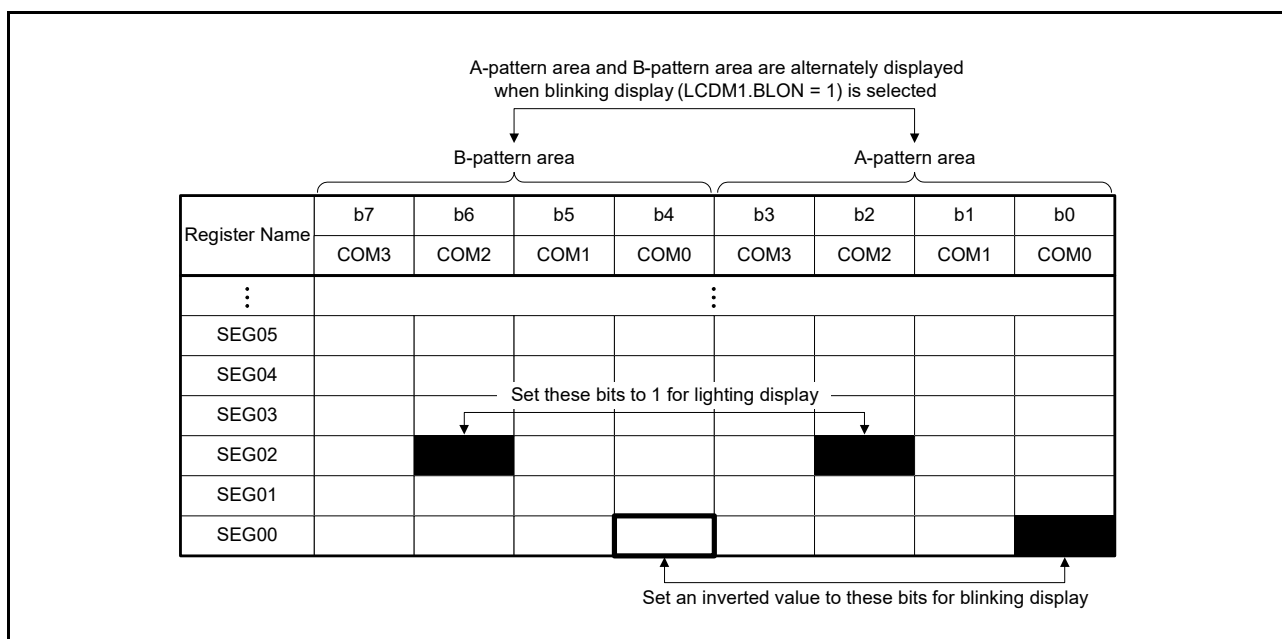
A-pattern area and B-pattern area are alternately displayed when blinking display (LCDM1.BLON = 1) is selected

B-pattern area

A-pattern area

| Register Name | b7 | b6 | b5 | b4 | b3 | b2 | b1 | b0 |
|---|---|---|---|---|---|---|---|---|
| | COM3 | COM2 | COM1 | COM0 | COM3 | COM2 | COM1 | COM0 |
| ⋮ | | | | ⋮ | | | | |
| SEG05 | | | | | | | | |
| SEG04 | | | | | | | | |
| SEG03 | | | | | | | | |
| SEG02 | | | | | | | | |
| SEG01 | | | | | | | | |
| SEG00 | | | | | | | | |

Set these bits to 1 for lighting display

Set an inverted value to these bits for blinking display